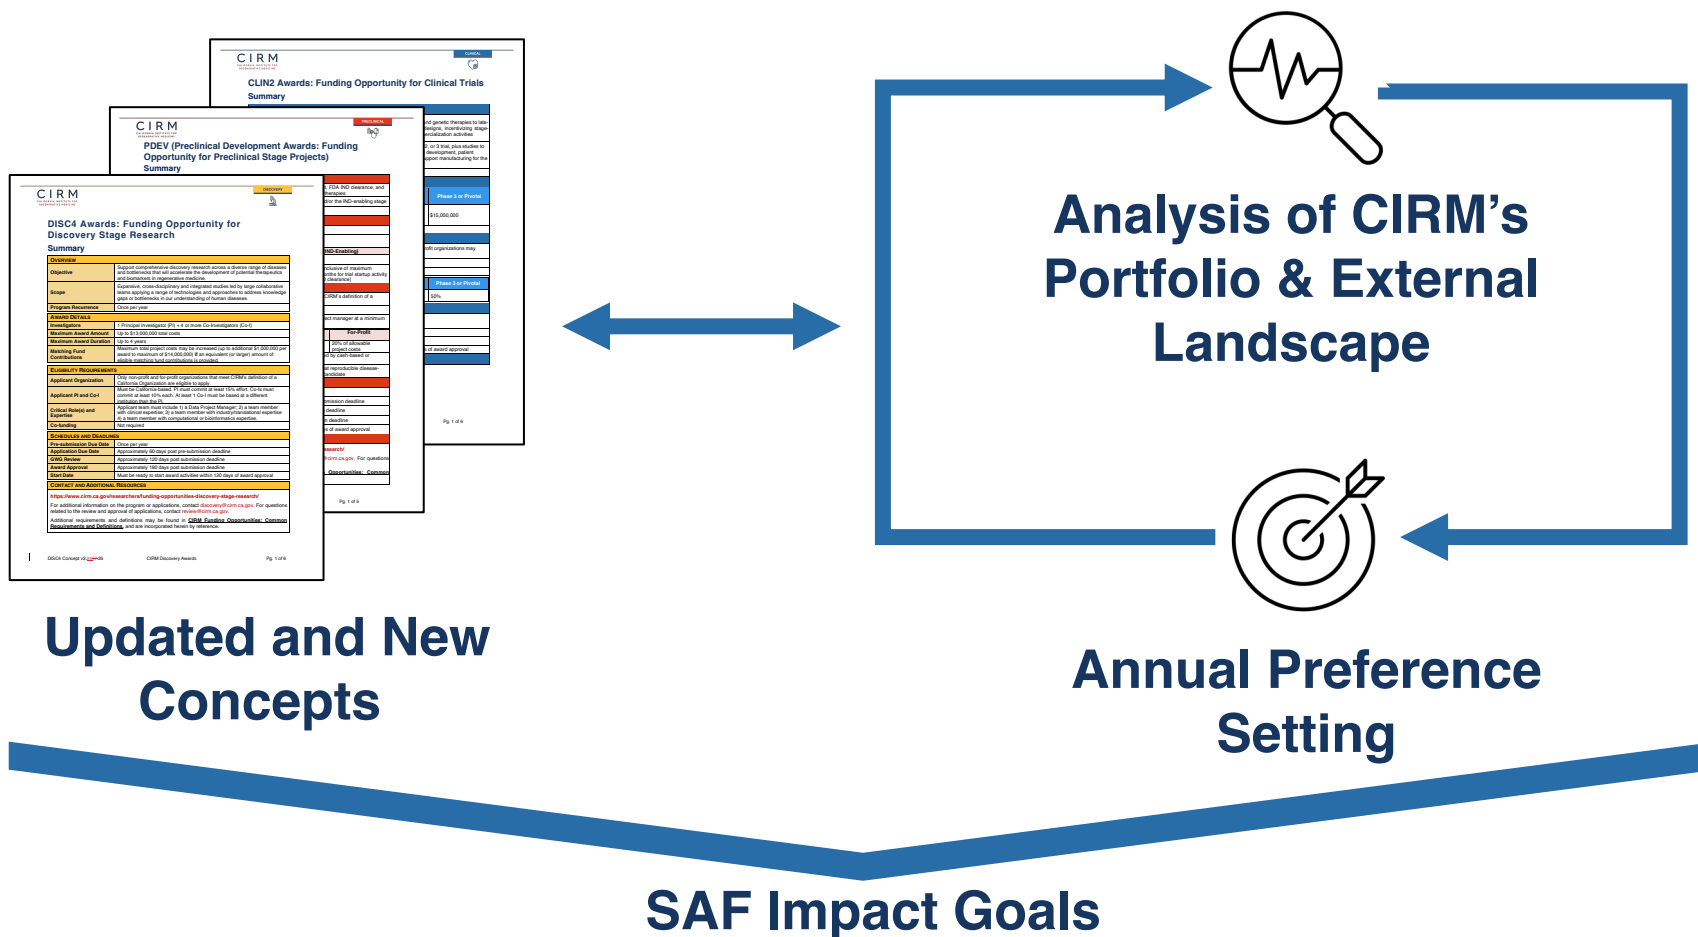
CIRM

CLINICAL

CLIN2 Awards: Funding Opportunity for Clinical Trials

Summary

CIRM

PRECLINICAL

PDEV (Preclinical Development Awards: Funding Opportunity for Preclinical Stage Projects)

Summary

CIRM

DISCOVERY

DISC4 Awards: Funding Opportunity for Discovery Stage Research

Summary

| OVERVIEW | |
|---|---|
| Objective | Support comprehensive discovery research across a diverse range of diseases and bottlenecks that will accelerate the development of potential therapeutics and biomarkers in regenerative medicine. |
| Scope | Expansive, cross-disciplinary and integrated studies led by large collaborative teams applying a range of technologies and approaches to address knowledge gaps or bottlenecks in our understanding of human diseases. |
| Program Recurrence | Once per year |
| AWARD DETAILS | |
| Investigators | 1 Principal Investigator (PI) + 4 or more Co-Investigators (Co-I) |
| Maximum Award Amount | Up to $13,000,000 total costs |
| Maximum Award Duration | Up to 4 years |
| Matching Fund Contributions | Maximum total project costs may be increased (up to additional $1,000,000 per award to maximum of $14,000,000) if an equivalent (or larger) amount of eligible matching fund contributions is provided. |
| ELIGIBILITY REQUIREMENTS | |
| Applicant Organization | Only non-profit and for-profit organizations that meet CIRM's definition of a California Organization are eligible to apply. |
| Applicant PI and Co-I | Must be California-based. PI must commit at least 15% effort. Co-Is must commit at least 10% each. At least 1 Co-I must be based at a different institution than the PI. |
| Critical Role(s) and Expertise | Applicant team must include 1) a Data Project Manager; 2) a team member with clinical expertise; 3) a team member with industry/translational expertise 4) a team member with computational or bioinformatics expertise. |
| Co-funding | Not required |
| SCHEDULES AND DEADLINES | |
| Pre-submission Due Date | Once per year |
| Application Due Date | Approximately 60 days post pre-submission deadline |
| GWG Review | Approximately 120 days post submission deadline |
| Award Approval | Approximately 180 days post submission deadline |
| Start Date | Must be ready to start award activities within 120 days of award approval |
| CONTACT AND ADDITIONAL RESOURCES | |

https://www.cirm.ca.gov/researchers/funding-opportunities-discovery-stage-research/

For additional information on the program or applications, contact discovery@cirm.ca.gov. For questions related to the review and approval of applications, contact review@cirm.ca.gov.

Additional requirements and definitions may be found in CIRM Funding Opportunities: Common Requirements and Definitions, and are incorporated herein by reference.

DISC4 Concept v2.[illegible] CIRM Discovery Awards Pg. 1 of 6

Phase 3 or Pivotal

$15,000,000

Phase 3 or Pivotal

50%

Pg. 1 of 6

Pg. 1 of 6

Updated and New Concepts

Analysis of CIRM's Portfolio & External Landscape

Annual Preference Setting

SAF Impact Goals